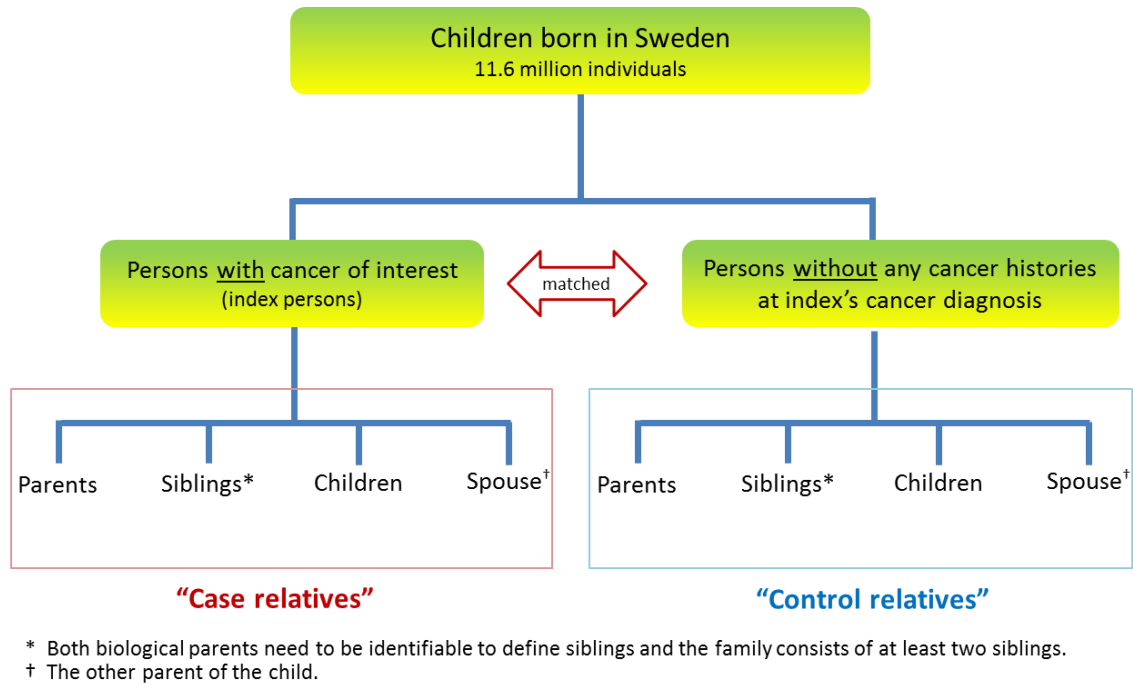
Children born in Sweden
11.6 million individuals

Persons with cancer of interest
(index persons)

matched

Persons without any cancer histories at index's cancer diagnosis

Parents

Siblings*

Children

Spouse†

Parents

Siblings*

Children

Spouse†

"Case relatives"

"Control relatives"

* Both biological parents need to be identifiable to define siblings and the family consists of at least two siblings.
† The other parent of the child.